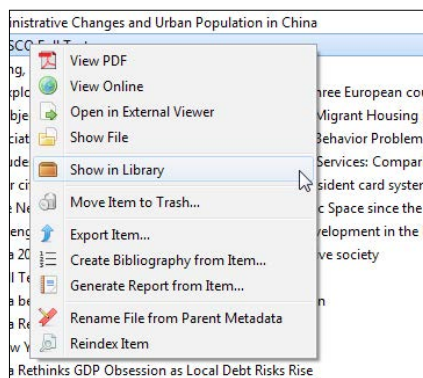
inistrative Changes and Urban Population in China
SCO Full Text
ng,
xplo
bje
cia
ude
r ci
e N
eng
a 20
l T
a be
a R
w Y
View PDF
View Online
Open in External Viewer
Show File
Show in Library
Move Item to Trash...
Export Item...
Create Bibliography from Item...
Generate Report from Item...
Rename File from Parent Metadata
Reindex Item
hree European cou
Migrant Housing
Behavior Problem
Services: Compar
sident card syster
c Space since the
velopment in the
ve society
n
a Rethinks GDP Obsession as Local Debt Risks Rise